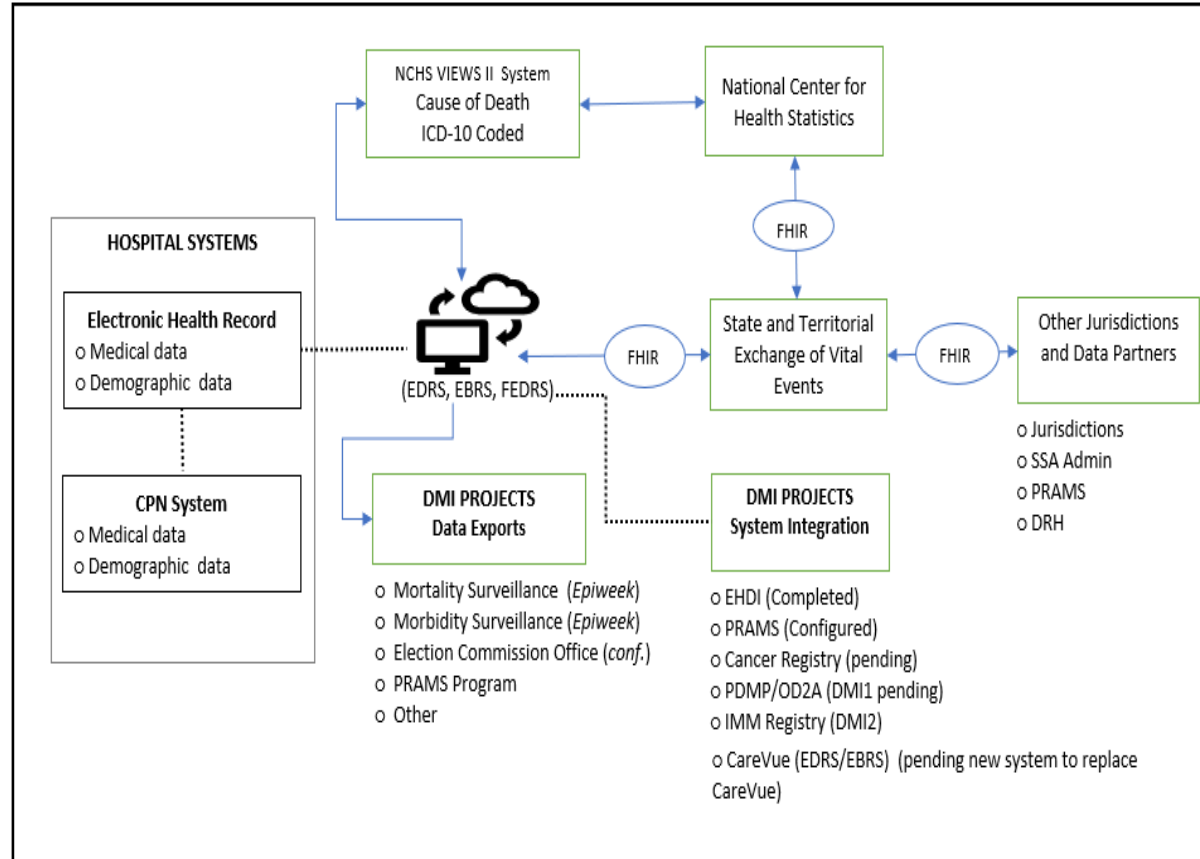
NCHS VIEWS II System
Cause of Death
ICD-10 Coded

National Center for Health Statistics

FHIR

HOSPITAL SYSTEMS

Electronic Health Record
o Medical data
o Demographic data

CPN System
o Medical data
o Demographic data

(EDRS, EBRS, FEDRS)

FHIR

State and Territorial Exchange of Vital Events

FHIR

Other Jurisdictions and Data Partners

o Jurisdictions
o SSA Admin
o PRAMS
o DRH

DMI PROJECTS
Data Exports

o Mortality Surveillance (*Epiweek*)
o Morbidity Surveillance (*Epiweek*)
o Election Commission Office (*conf.*)
o PRAMS Program
o Other

DMI PROJECTS
System Integration

o EHDI (Completed)
o PRAMS (Configured)
o Cancer Registry (pending)
o PDMP/OD2A (DMI1 pending)
o IMM Registry (DMI2)
o CareVue (EDRS/EBRS) (pending new system to replace CareVue)